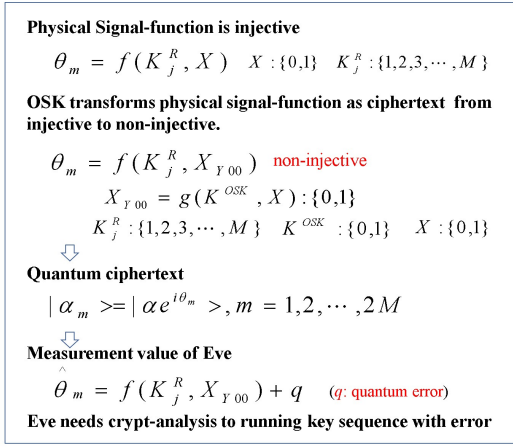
Physical Signal-function is injective

$\theta_m = f(K_j^R, X) \quad X:\{0,1\} \quad K_j^R:\{1,2,3,\cdots,M\}$

OSK transforms physical signal-function as ciphertext from injective to non-injective.

$\theta_m = f(K_j^R, X_{Y00})$ non-injective

$X_{Y00} = g(K^{OSK}, X):\{0,1\}$

$K_j^R:\{1,2,3,\cdots,M\} \quad K^{OSK}:\{0,1\} \quad X:\{0,1\}$

Quantum ciphertext

$|\alpha_m>=|\alpha e^{i\theta_m}>, m=1,2,\cdots,2M$

Measurement value of Eve

$\hat{\theta}_m = f(K_j^R, X_{Y00}) + q$ ($q$: quantum error)

Eve needs crypt-analysis to running key sequence with error